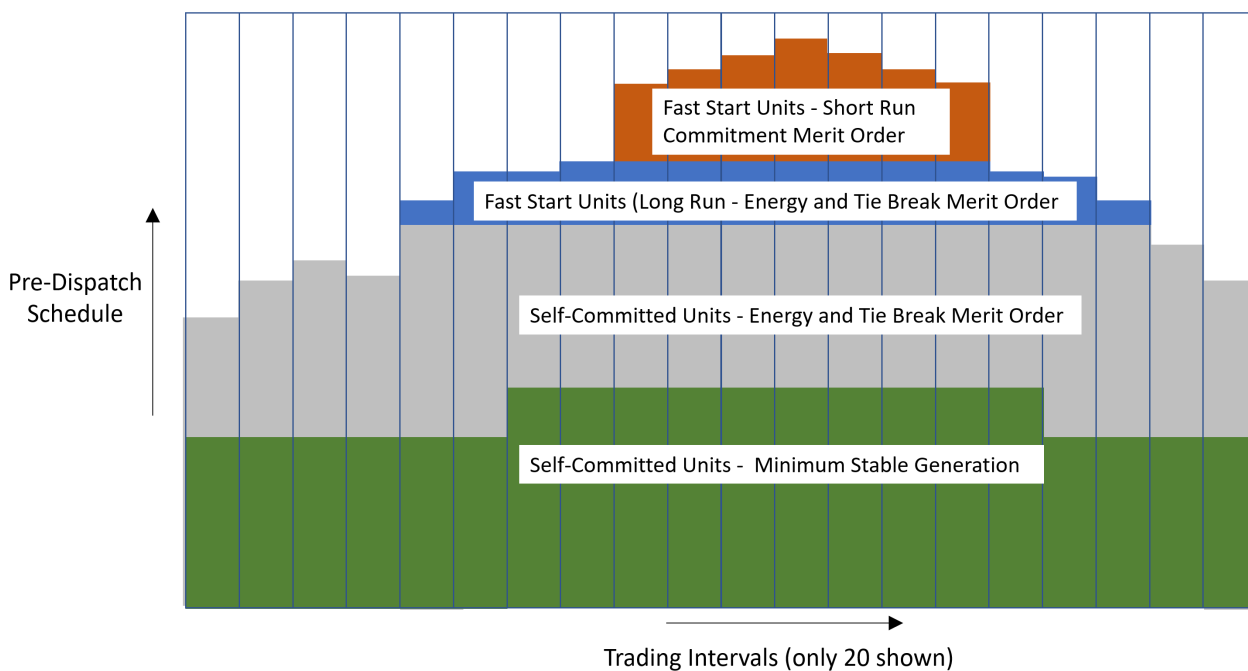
Fast Start Units - Short Run Commitment Merit Order

Fast Start Units (Long Run - Energy and Tie Break Merit Order

Pre-Dispatch Schedule

Self-Committed Units - Energy and Tie Break Merit Order

Self-Committed Units - Minimum Stable Generation

Trading Intervals (only 20 shown)